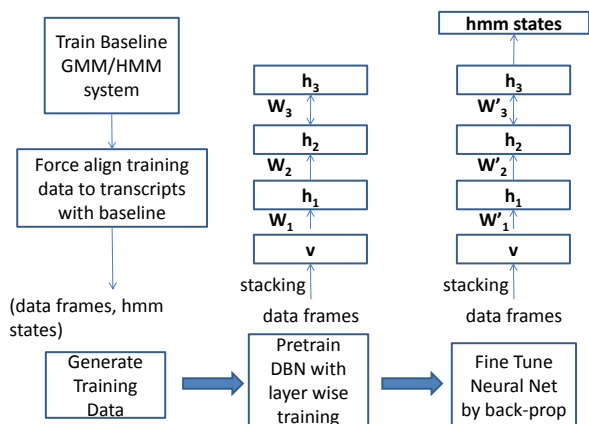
Train Baseline GMM/HMM system

Force align training data to transcripts with baseline

(data frames, hmm states)

Generate Training Data

$h_3$
$W_3$
$h_2$
$W_2$
$h_1$
$W_1$
v
stacking
data frames

Pretrain DBN with layer wise training

hmm states
$h_3$
$W'_3$
$h_2$
$W'_2$
$h_1$
$W'_1$
v
stacking
data frames

Fine Tune Neural Net by back-prop